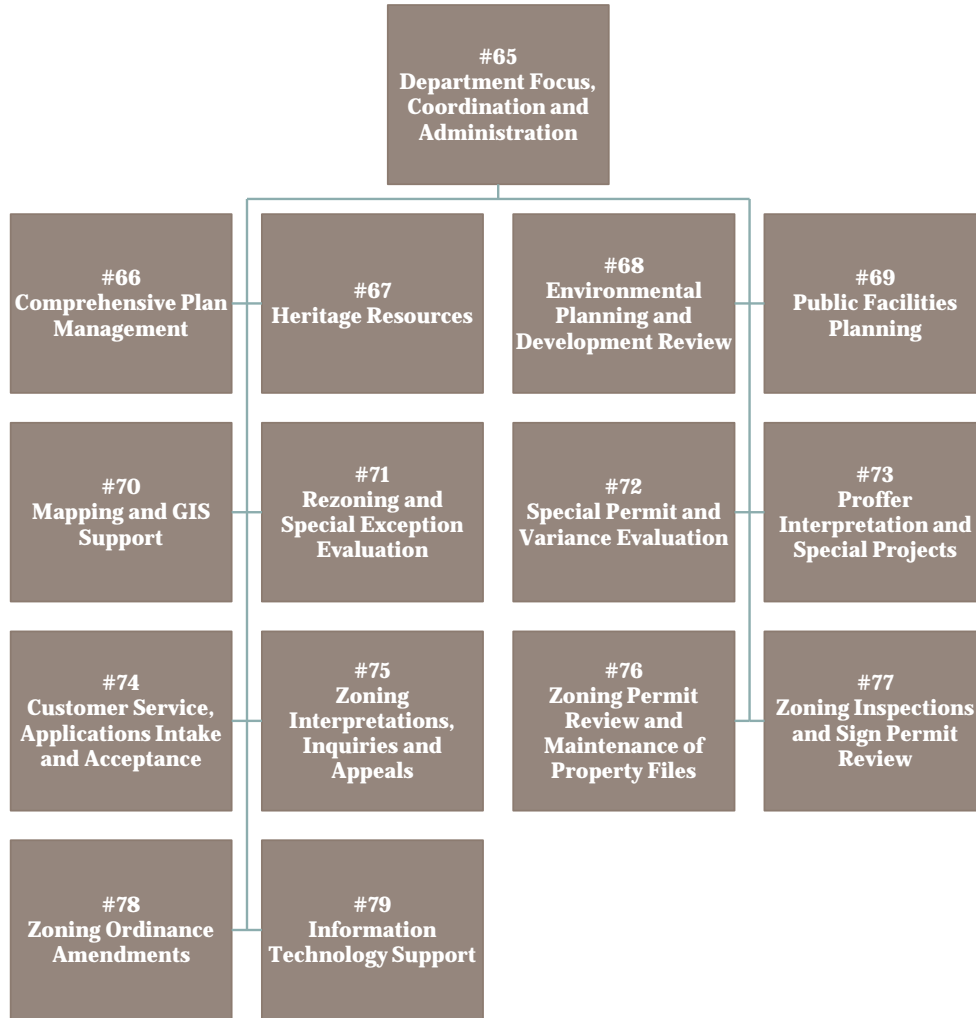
#65
Department Focus, Coordination and Administration

#66
Comprehensive Plan Management

#67
Heritage Resources

#68
Environmental Planning and Development Review

#69
Public Facilities Planning

#70
Mapping and GIS Support

#71
Rezoning and Special Exception Evaluation

#72
Special Permit and Variance Evaluation

#73
Proffer Interpretation and Special Projects

#74
Customer Service, Applications Intake and Acceptance

#75
Zoning Interpretations, Inquiries and Appeals

#76
Zoning Permit Review and Maintenance of Property Files

#77
Zoning Inspections and Sign Permit Review

#78
Zoning Ordinance Amendments

#79
Information Technology Support